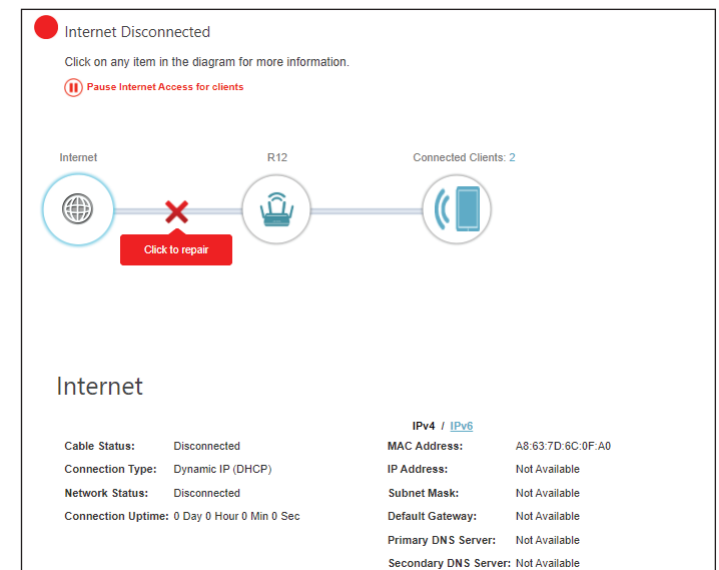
Internet Disconnected

Click on any item in the diagram for more information.

Pause Internet Access for clients

Internet

R12

Connected Clients: 2

Click to repair

Internet

IPv4 / IPv6

| | | | |
|---|---|---|---|
| Cable Status: | Disconnected | MAC Address: | A8:63:7D:6C:0F:A0 |
| Connection Type: | Dynamic IP (DHCP) | IP Address: | Not Available |
| Network Status: | Disconnected | Subnet Mask: | Not Available |
| Connection Uptime: | 0 Day 0 Hour 0 Min 0 Sec | Default Gateway: | Not Available |
| | | Primary DNS Server: | Not Available |
| | | Secondary DNS Server: | Not Available |